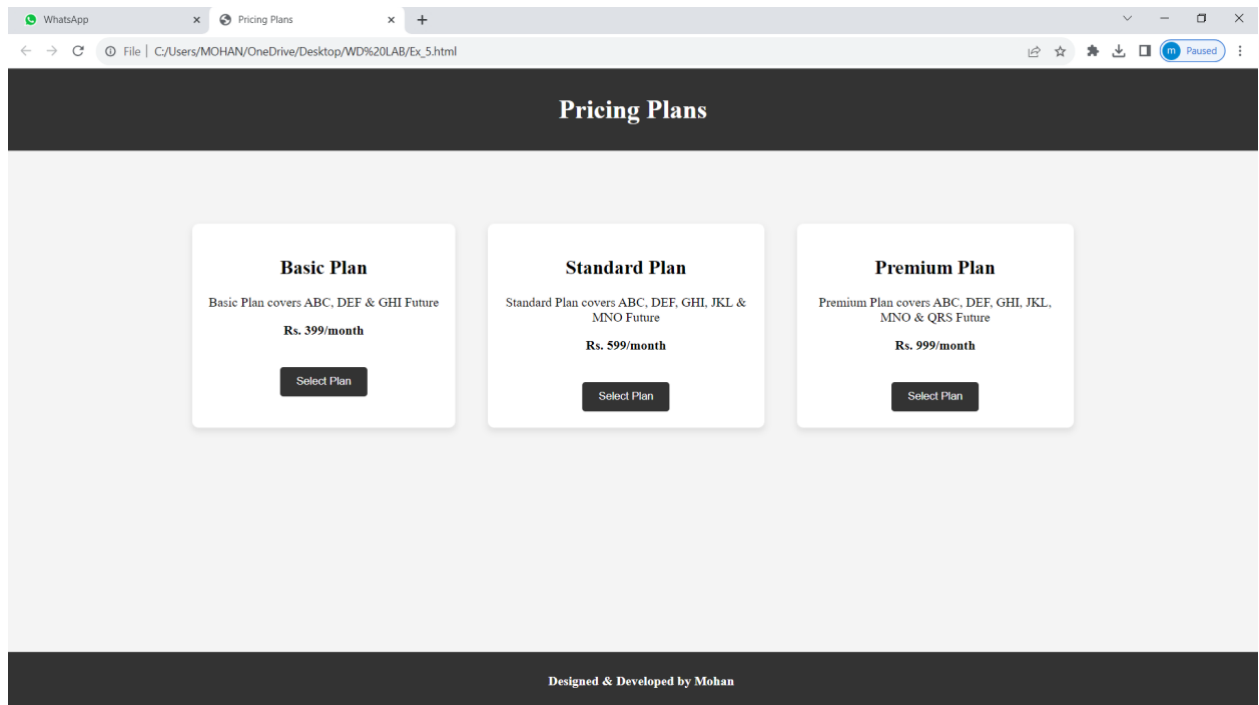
WhatsApp
Pricing Plans
File | C:/Users/MOHAN/OneDrive/Desktop/WD%20LAB/Ex_5.html
m Paused

Pricing Plans

Basic Plan
Basic Plan covers ABC, DEF & GHI Future
Rs. 399/month
Select Plan

Standard Plan
Standard Plan covers ABC, DEF, GHI, JKL & MNO Future
Rs. 599/month
Select Plan

Premium Plan
Premium Plan covers ABC, DEF, GHI, JKL, MNO & QRS Future
Rs. 999/month
Select Plan

Designed & Developed by Mohan